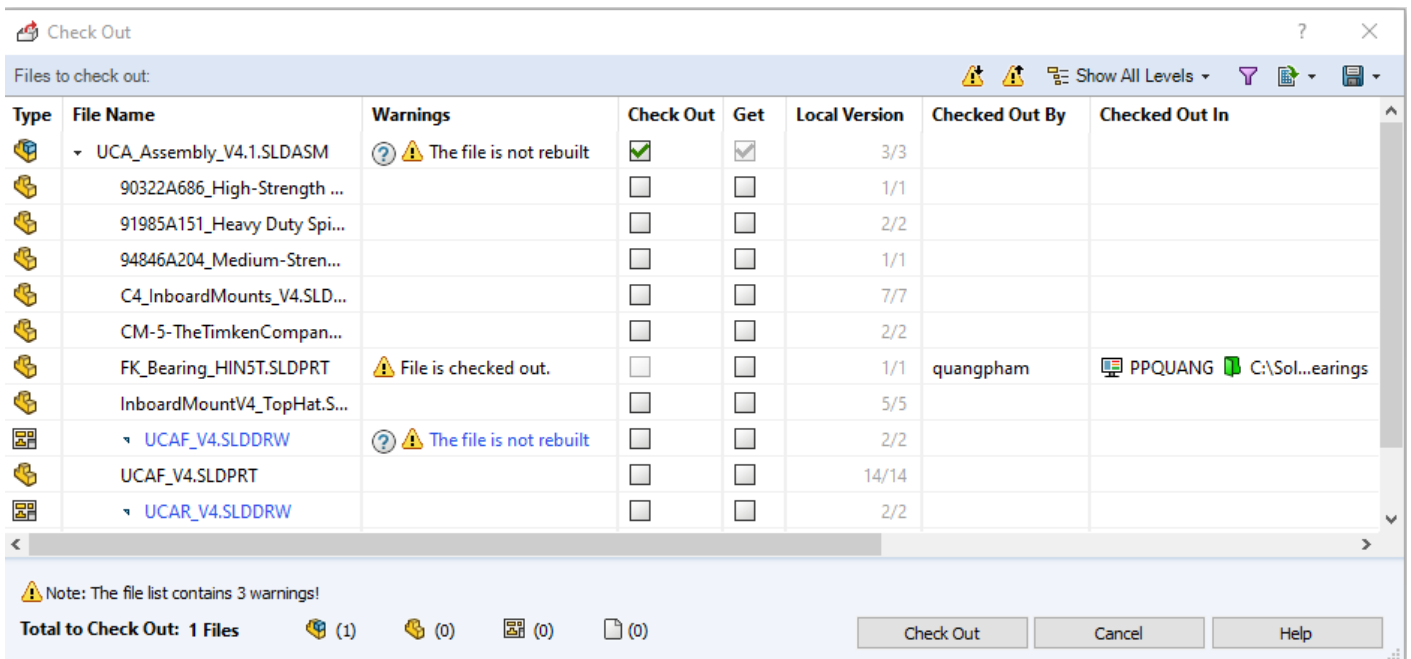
Check Out ? ✕

Files to check out: Show All Levels

| Type | File Name | Warnings | Check Out | Get | Local Version | Checked Out By | Checked Out In |
|---|---|---|---|---|---|---|---|
| | UCA_Assembly_V4.1.SLDASM | The file is not rebuilt | ☑ | ☑ | 3/3 | | |
| | 90322A686_High-Strength ... | | ☐ | ☐ | 1/1 | | |
| | 91985A151_Heavy Duty Spi... | | ☐ | ☐ | 2/2 | | |
| | 94846A204_Medium-Stren... | | ☐ | ☐ | 1/1 | | |
| | C4_InboardMounts_V4.SLD... | | ☐ | ☐ | 7/7 | | |
| | CM-5-TheTimkenCompan... | | ☐ | ☐ | 2/2 | | |
| | FK_Bearing_HIN5T.SLDPRT | File is checked out. | ☐ | ☐ | 1/1 | quangpham | PPQUANG C:\Sol...earings |
| | InboardMountV4_TopHat.S... | | ☐ | ☐ | 5/5 | | |
| | UCAF_V4.SLDDRW | The file is not rebuilt | ☐ | ☐ | 2/2 | | |
| | UCAF_V4.SLDPRT | | ☐ | ☐ | 14/14 | | |
| | UCAR_V4.SLDDRW | | ☐ | ☐ | 2/2 | | |

Note: The file list contains 3 warnings!

Total to Check Out: 1 Files (1) (0) (0) (0)

Check Out Cancel Help